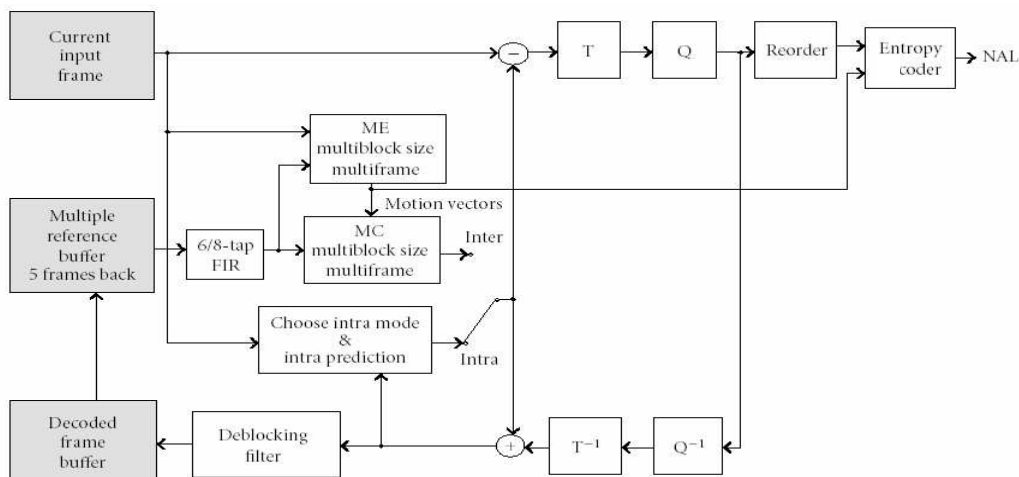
Current input frame

T

Q

Reorder

Entropy coder

NAL

ME multiblock size multiframe

Motion vectors

Multiple reference buffer 5 frames back

6/8-tap FIR

MC multiblock size multiframe

Inter

Choose intra mode & intra prediction

Intra

Decoded frame buffer

Deblocking filter

$T^{-1}$

$Q^{-1}$